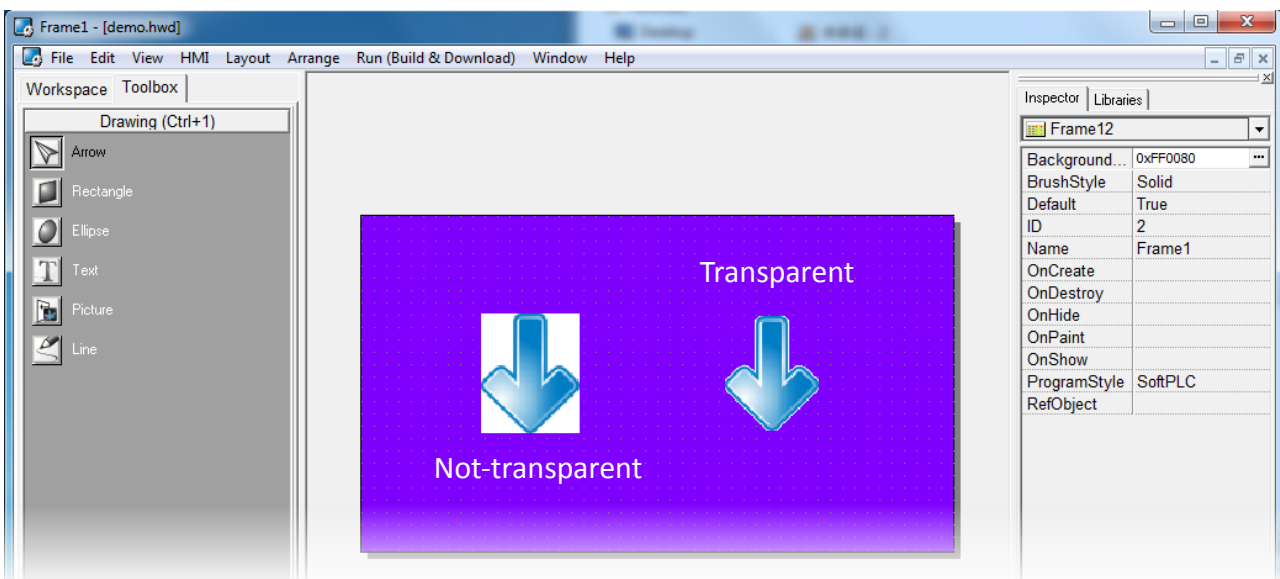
Frame1 - [demo.hwd]

File Edit View HMI Layout Arrange Run (Build & Download) Window Help

Workspace Toolbox

Drawing (Ctrl+1)

Arrow
Rectangle
Ellipse
Text
Picture
Line

Transparent

Not-transparent

Inspector Libraries

Frame12

| | |
|---|---|
| Background... | 0xFF0080 |
| BrushStyle | Solid |
| Default | True |
| ID | 2 |
| Name | Frame1 |
| OnCreate | |
| OnDestroy | |
| OnHide | |
| OnPaint | |
| OnShow | |
| ProgramStyle | SoftPLC |
| RefObject | |